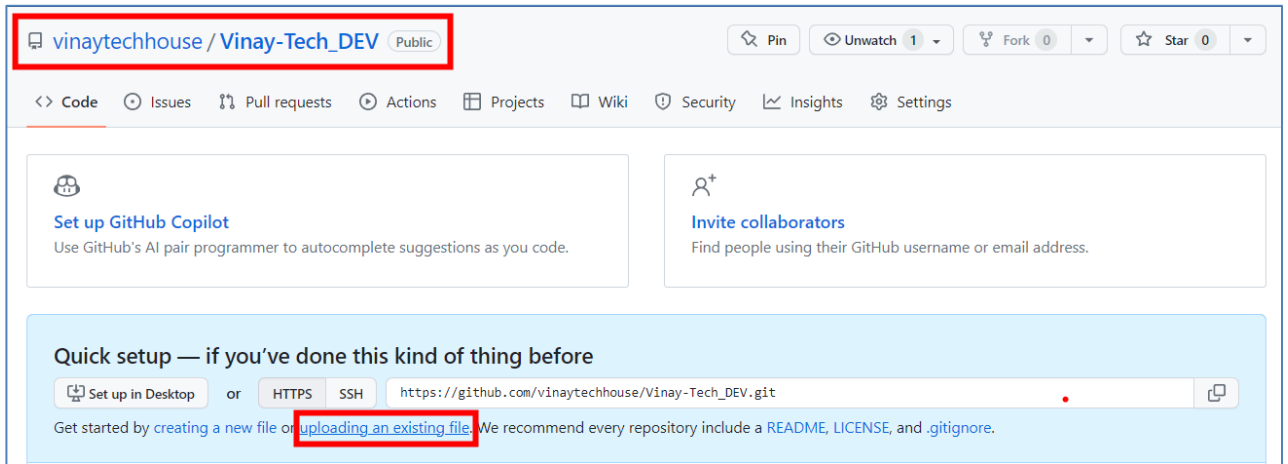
vinaytechhouse / Vinay-Tech_DEV Public

Pin
Unwatch 1
Fork 0
Star 0

Code
Issues
Pull requests
Actions
Projects
Wiki
Security
Insights
Settings

Set up GitHub Copilot
Use GitHub's AI pair programmer to autocomplete suggestions as you code.

Invite collaborators
Find people using their GitHub username or email address.

Quick setup — if you've done this kind of thing before

Set up in Desktop or HTTPS SSH https://github.com/vinaytechhouse/Vinay-Tech_DEV.git

Get started by creating a new file or uploading an existing file. We recommend every repository include a README, LICENSE, and .gitignore.